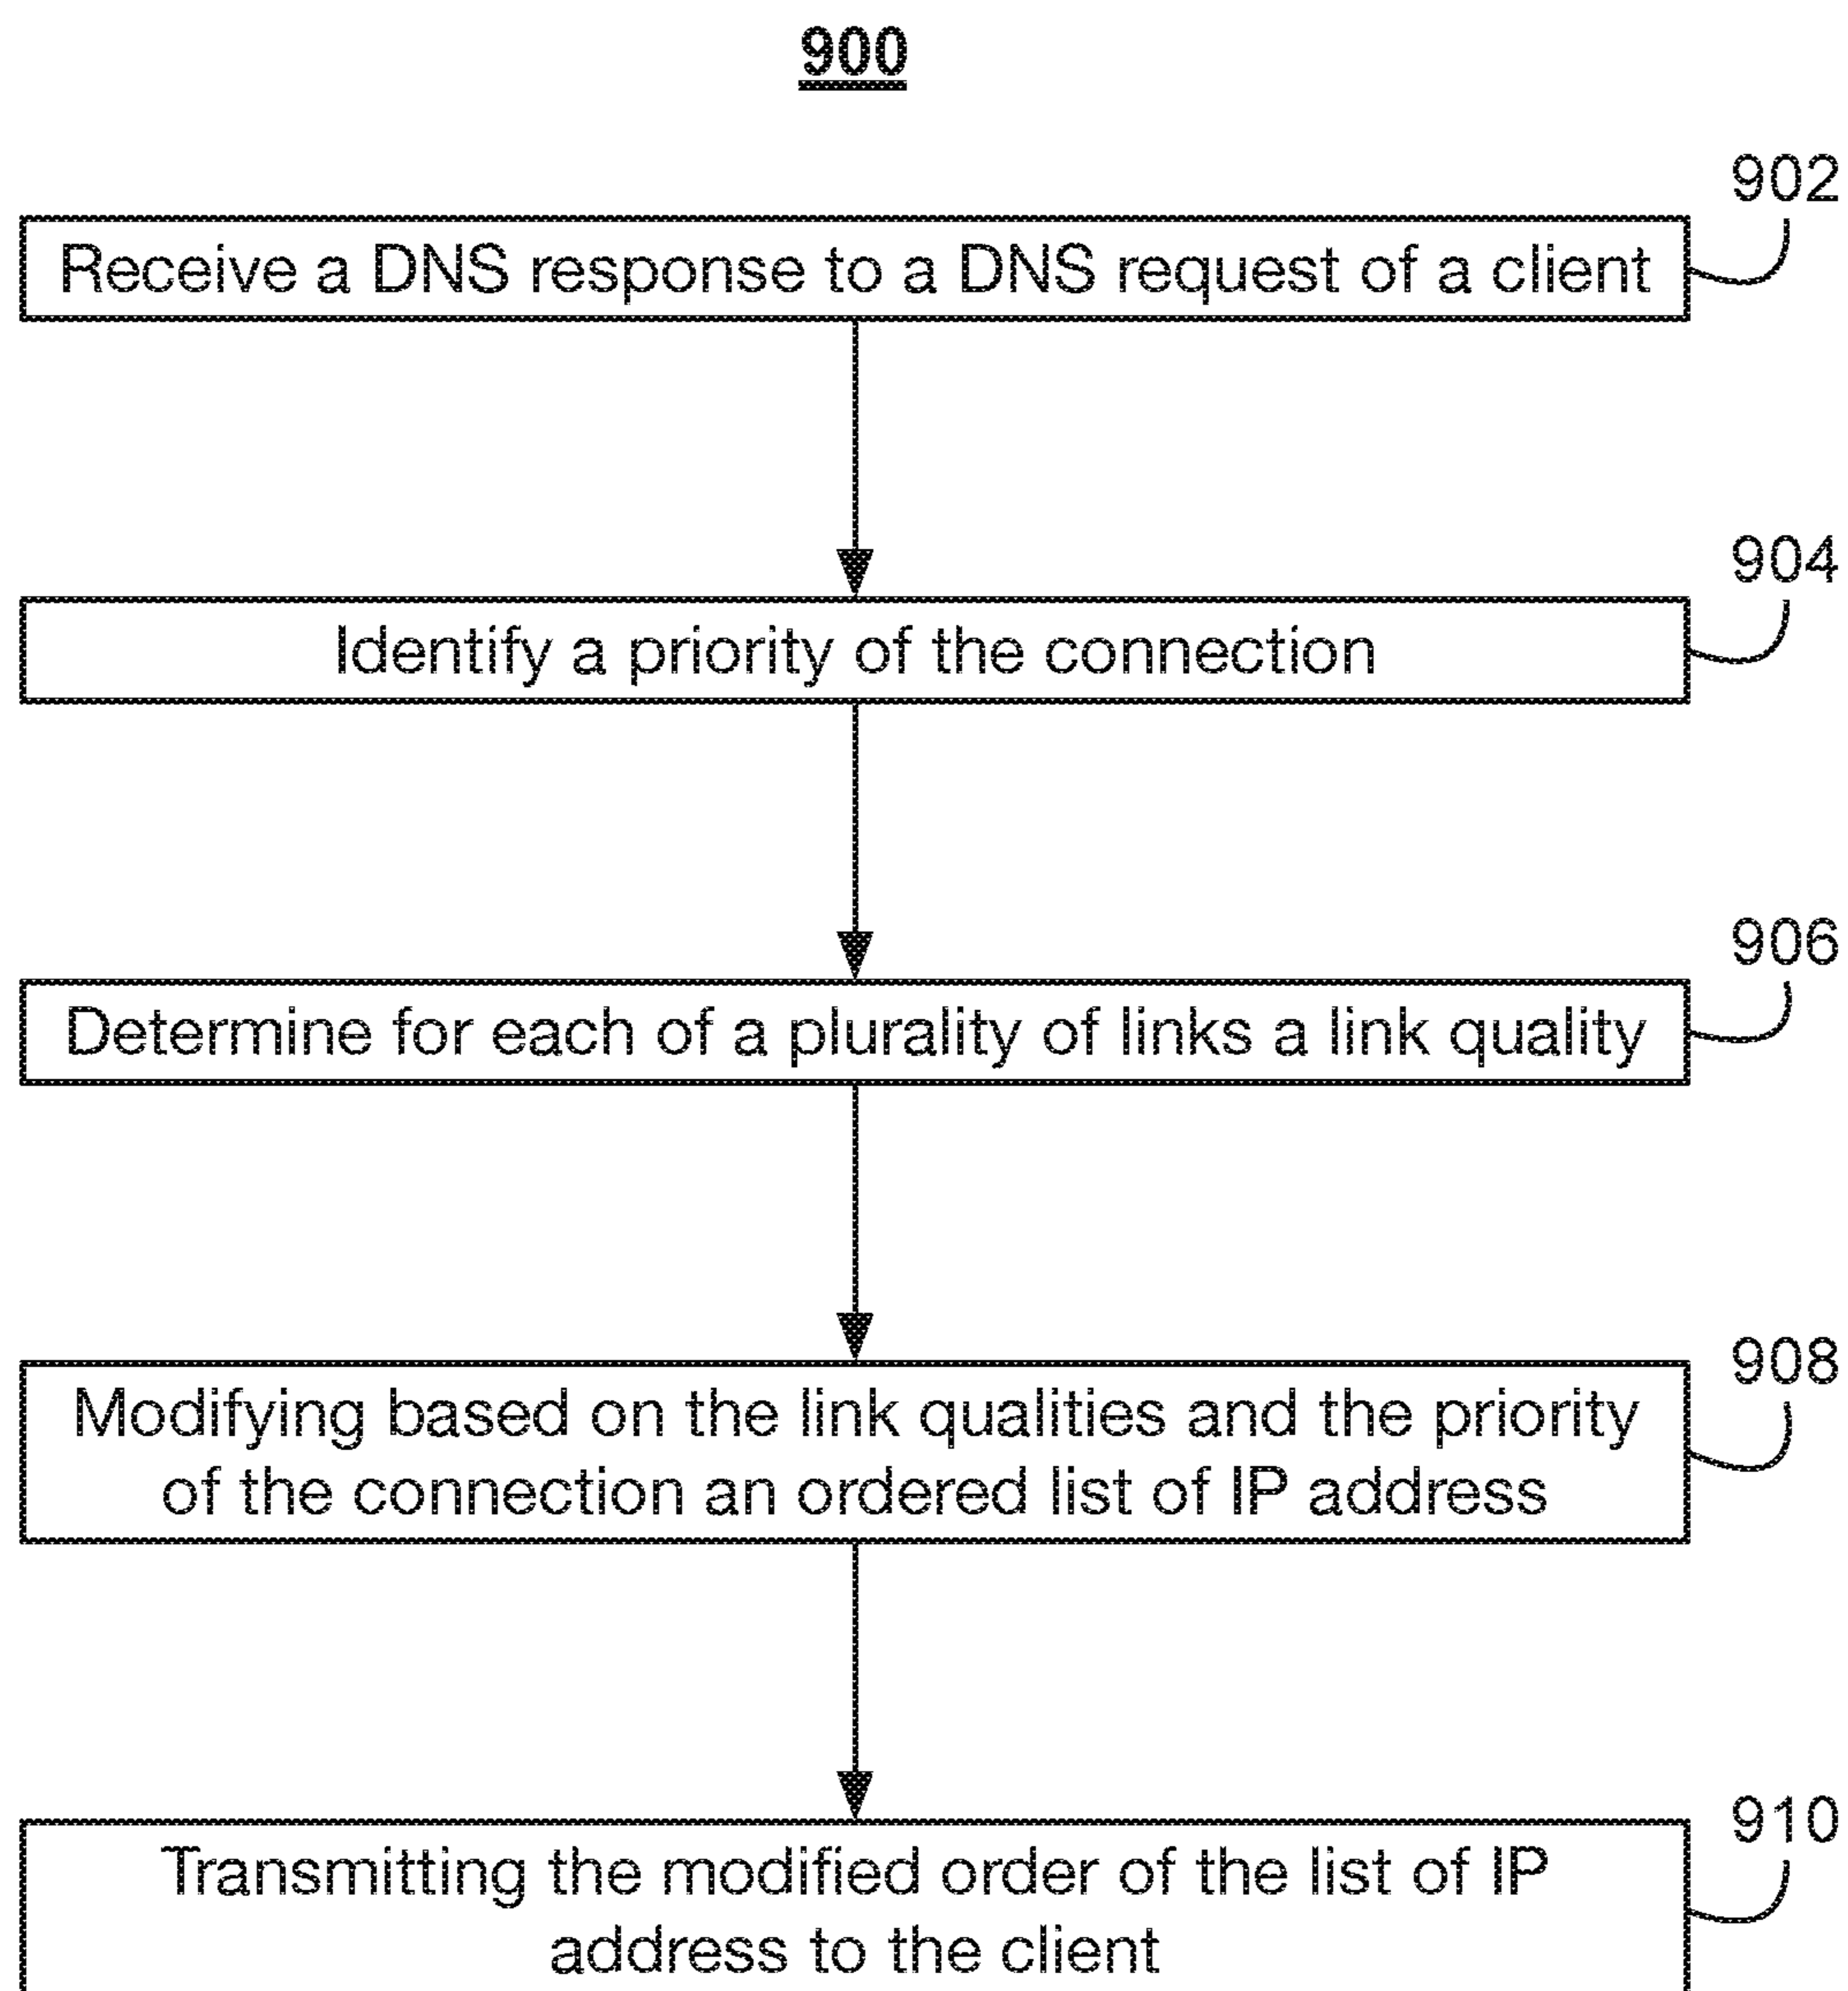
900

902

Receive a DNS response to a DNS request of a client

904

Identify a priority of the connection

906

Determine for each of a plurality of links a link quality

908

Modifying based on the link qualities and the priority of the connection an ordered list of IP address

910

Transmitting the modified order of the list of IP address to the client